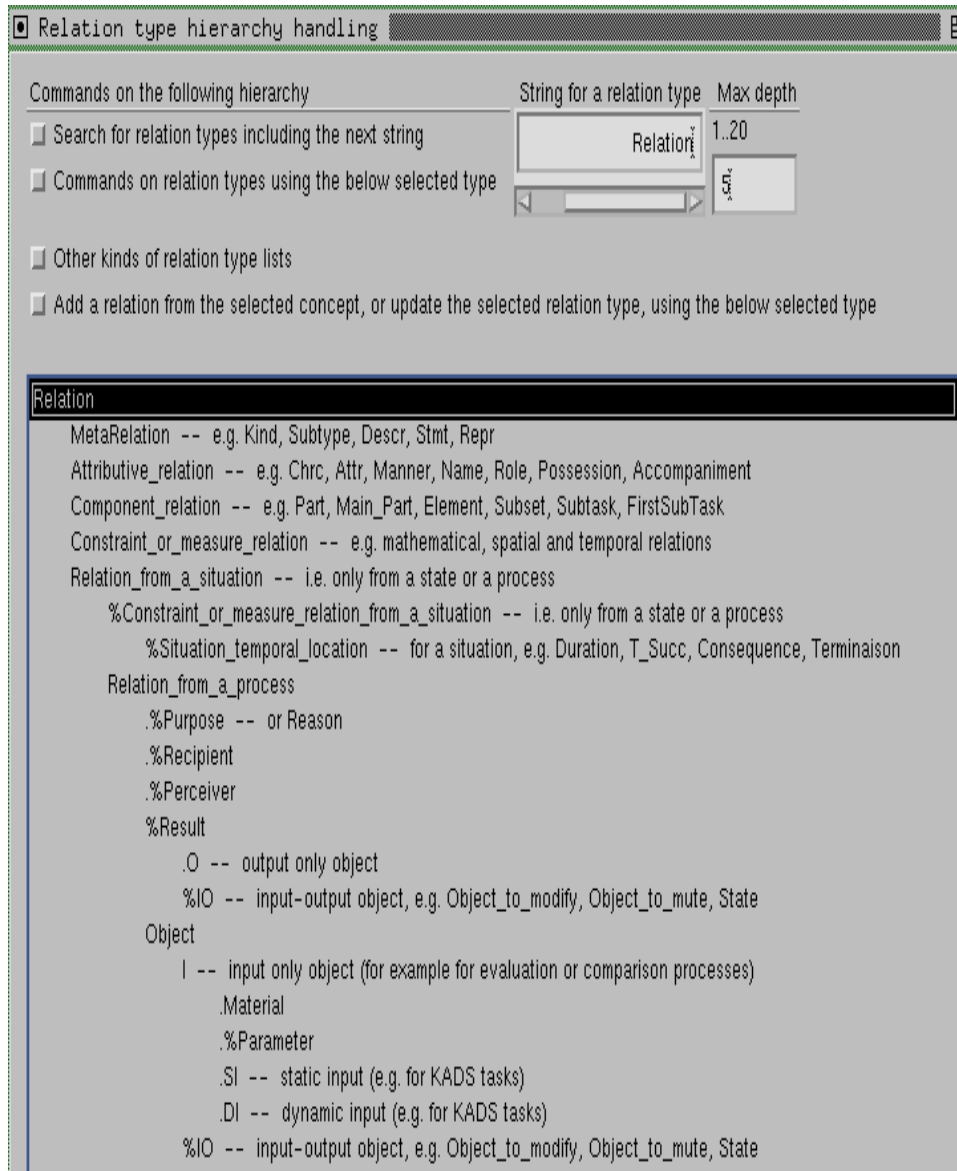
Relation type hierarchy handling

Commands on the following hierarchy

Search for relation types including the next string

Commands on relation types using the below selected type

String for a relation type

Relation

Max depth

1..20

5

Other kinds of relation type lists

Add a relation from the selected concept, or update the selected relation type, using the below selected type

Relation

MetaRelation -- e.g. Kind, Subtype, Descr, Stmt, Repr

Attributive_relation -- e.g. Chrc, Attr, Manner, Name, Role, Possession, Accompaniment

Component_relation -- e.g. Part, Main_Part, Element, Subset, Subtask, FirstSubTask

Constraint_or_measure_relation -- e.g. mathematical, spatial and temporal relations

Relation_from_a_situation -- i.e. only from a state or a process

%Constraint_or_measure_relation_from_a_situation -- i.e. only from a state or a process

%Situation_temporal_location -- for a situation, e.g. Duration, T_Succ, Consequence, Terminaison

Relation_from_a_process

.%Purpose -- or Reason

.%Recipient

.%Perceiver

%Result

.O -- output only object

%IO -- input-output object, e.g. Object_to_modify, Object_to_mute, State

Object

I -- input only object (for example for evaluation or comparison processes)

.Material

.%Parameter

.SI -- static input (e.g. for KADS tasks)

.DI -- dynamic input (e.g. for KADS tasks)

%IO -- input-output object, e.g. Object_to_modify, Object_to_mute, State